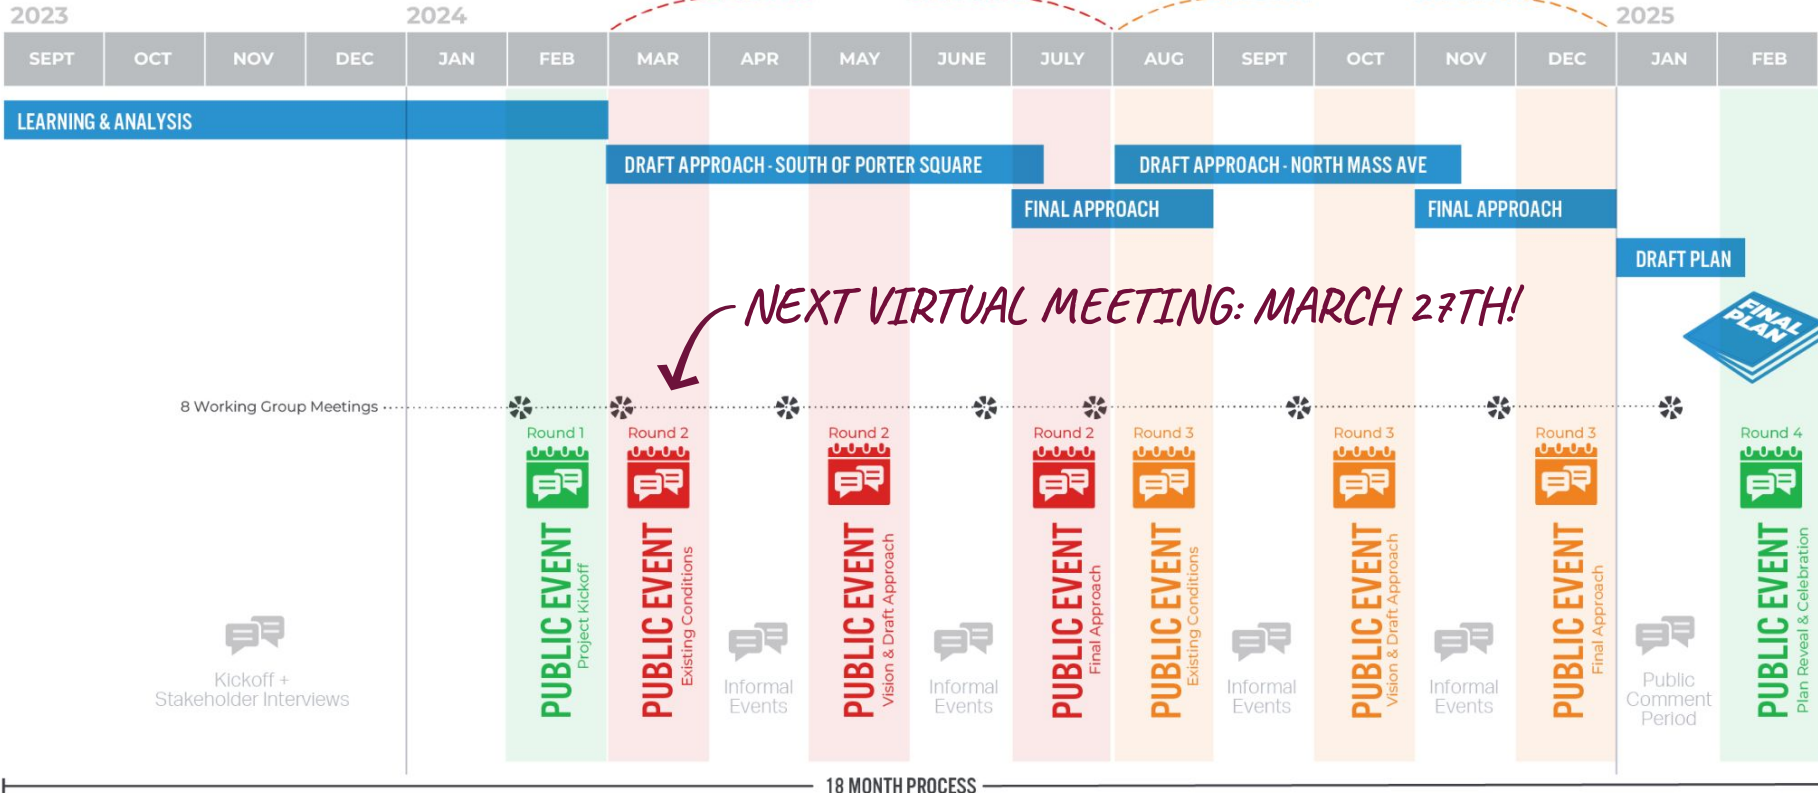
2023 2024 2025

| SEPT | OCT | NOV | DEC | JAN | FEB | MAR | APR | MAY | JUNE | JULY | AUG | SEPT | OCT | NOV | DEC | JAN | FEB |
|---|---|---|---|---|---|---|---|---|---|---|---|---|---|---|---|---|---|

LEARNING & ANALYSIS

DRAFT APPROACH - SOUTH OF PORTER SQUARE

DRAFT APPROACH - NORTH MASS AVE

FINAL APPROACH

FINAL APPROACH

DRAFT PLAN

FINAL PLAN

NEXT VIRTUAL MEETING: MARCH 27TH!

8 Working Group Meetings

Round 1 PUBLIC EVENT Project Kickoff

Round 2 PUBLIC EVENT Existing Conditions

Round 2 PUBLIC EVENT Vision & Draft Approach

Round 2 PUBLIC EVENT Final Approach

Round 3 PUBLIC EVENT Existing Conditions

Round 3 PUBLIC EVENT Vision & Draft Approach

Round 3 PUBLIC EVENT Final Approach

Round 4 PUBLIC EVENT Plan Reveal & Celebration

Kickoff + Stakeholder Interviews

Informal Events

Informal Events

Informal Events

Informal Events

Public Comment Period

18 MONTH PROCESS